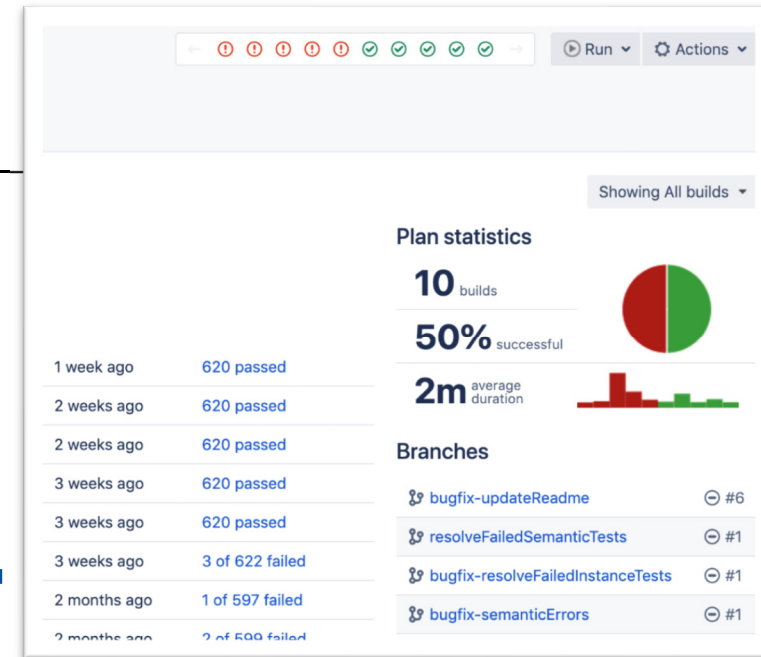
Run Actions

Showing All builds

Plan statistics

10 builds

50% successful

2m average duration

Branches

bugfix-updateReadme #6

resolveFailedSemanticTests #1

bugfix-resolveFailedInstanceTests #1

bugfix-semanticErrors #1

| | |
|---|---|
| 1 week ago | 620 passed |
| 2 weeks ago | 620 passed |
| 2 weeks ago | 620 passed |
| 3 weeks ago | 620 passed |
| 3 weeks ago | 620 passed |
| 3 weeks ago | 3 of 622 failed |
| 2 months ago | 1 of 597 failed |
| 2 months ago | 2 of 599 failed |